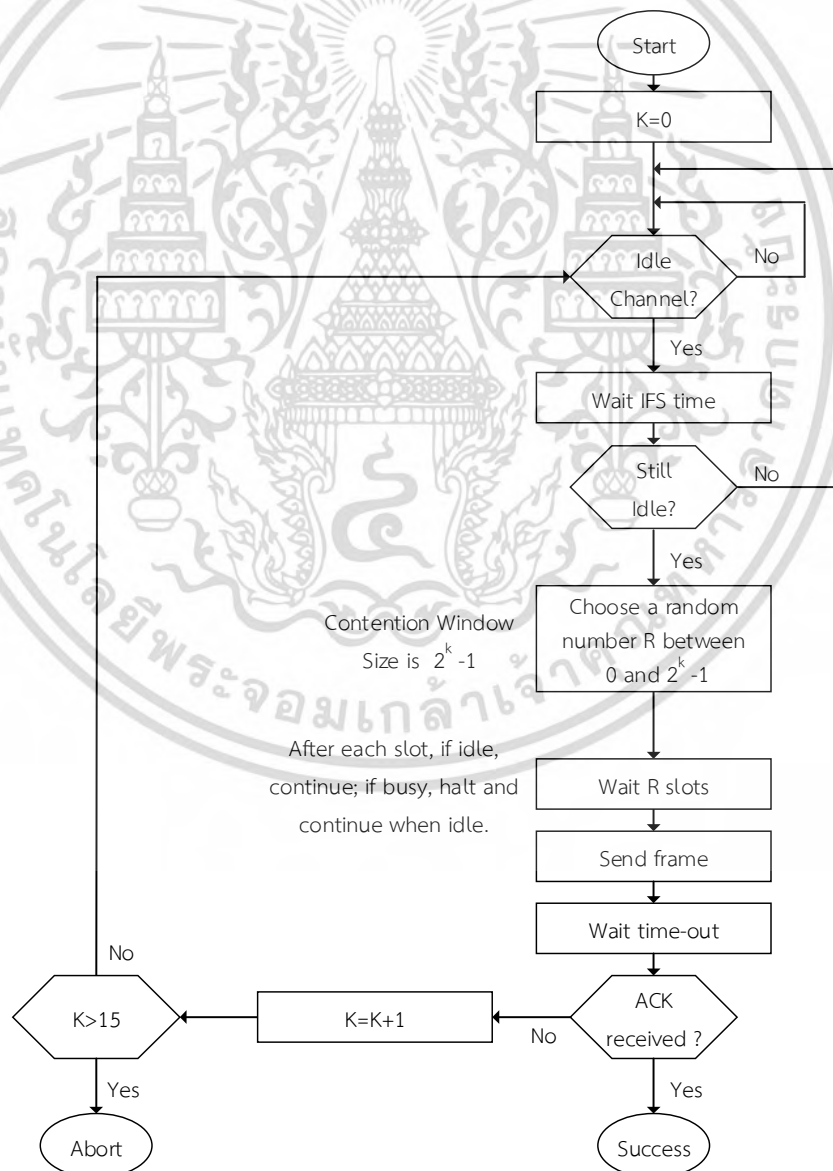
Start

K=0

Idle Channel?

No

Yes

Wait IFS time

Still Idle?

No

Yes

Contention Window Size is $2^k-1$

Choose a random number R between 0 and $2^k-1$

After each slot, if idle, continue; if busy, halt and continue when idle.

Wait R slots

Send frame

Wait time-out

No

K>15

K=K+1

No

ACK received ?

Yes

Yes

Abort

Success